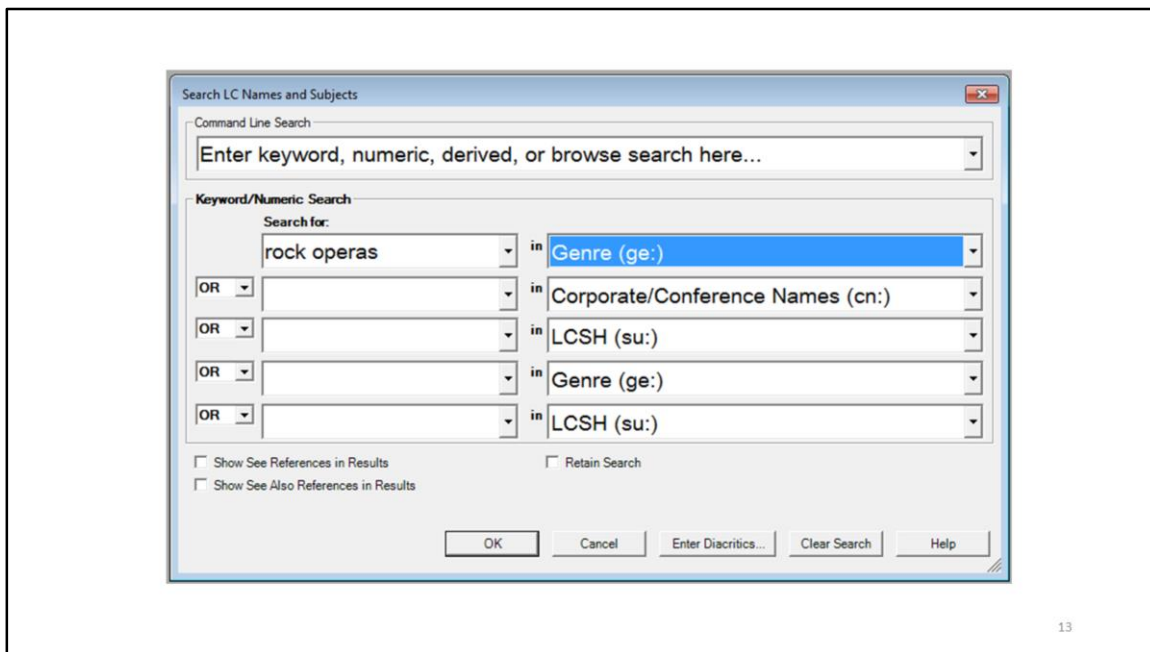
Search LC Names and Subjects

Command Line Search

Enter keyword, numeric, derived, or browse search here...

Keyword/Numeric Search

Search for:

rock operas in Genre (ge:)

OR in Corporate/Conference Names (cn:)

OR in LCSH (su:)

OR in Genre (ge:)

OR in LCSH (su:)

Show See References in Results

Retain Search

Show See Also References in Results

OK Cancel Enter Diacritics... Clear Search Help

13